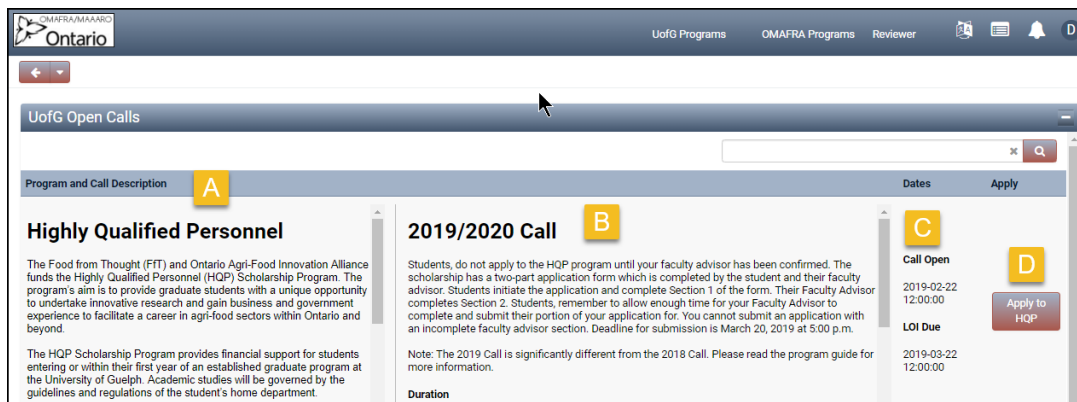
OMAFRA/MAAARO
Ontario

UofG Programs OMAFRA Programs Reviewer D

UofG Open Calls

Program and Call Description A Dates Apply

Highly Qualified Personnel

The Food from Thought (FfT) and Ontario Agri-Food Innovation Alliance funds the Highly Qualified Personnel (HQP) Scholarship Program. The program's aim is to provide graduate students with a unique opportunity to undertake innovative research and gain business and government experience to facilitate a career in agri-food sectors within Ontario and beyond.

The HQP Scholarship Program provides financial support for students entering or within their first year of an established graduate program at the University of Guelph. Academic studies will be governed by the guidelines and regulations of the student's home department.

2019/2020 Call B

Students, do not apply to the HQP program until your faculty advisor has been confirmed. The scholarship has a two-part application form which is completed by the student and their faculty advisor. Students initiate the application and complete Section 1 of the form. Their Faculty Advisor completes Section 2. Students, remember to allow enough time for your Faculty Advisor to complete and submit their portion of your application. You cannot submit an application with an incomplete faculty advisor section. Deadline for submission is March 20, 2019 at 5:00 p.m.

Note: The 2019 Call is significantly different from the 2018 Call. Please read the program guide for more information.

Duration

C

Call Open

2019-02-22 12:00:00

LOI Due

2019-03-22 12:00:00

D

Apply to HQP